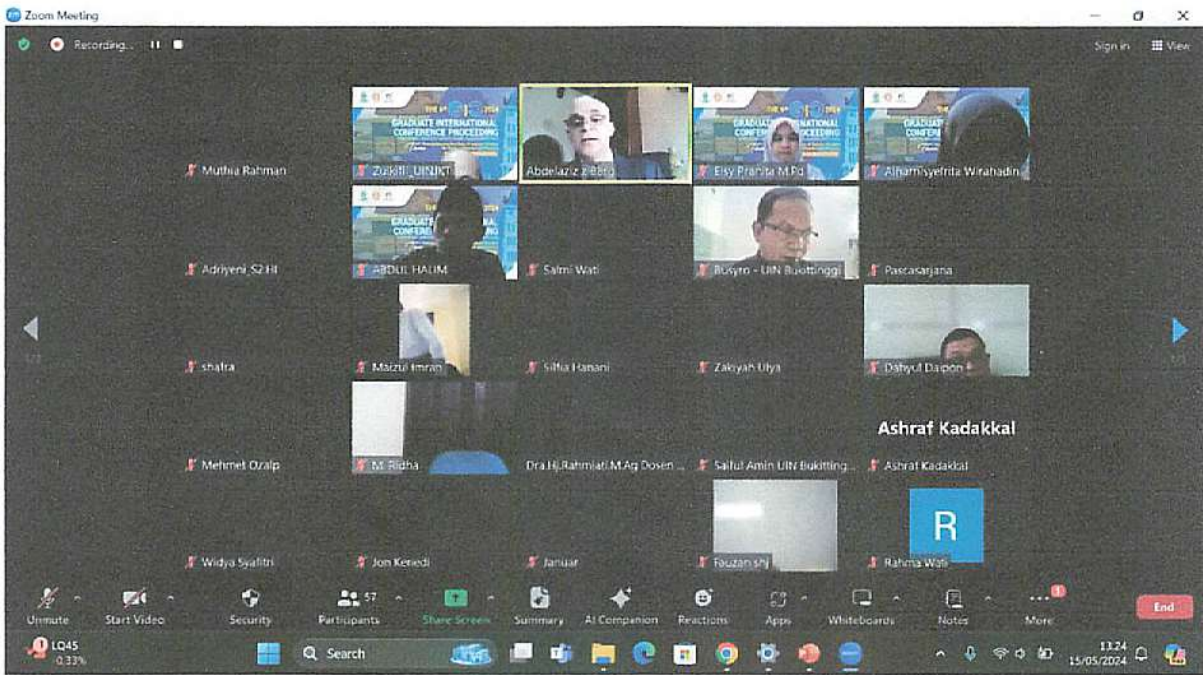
Zoom Meeting

Recording...

Sign in

View

GRADUATE INTERNATIONAL CONFERENCE PROCEEDING

Muthia Rahman

Zulkifli_UINKT

Abdelaziz z Berg

Elsy Pranita M.Pd

Alhamisyelrita Wirahadin

Adriyeni_S2 HI

ABDUL HALIM

Salmi Wati

Busyro - UIN Bukittinggi

Pascasarjana

shafra

Maizul Imran

Silfia Hanani

Zakiyah Ulya

Dahyul Daipon

Ashraf Kadakkal

Mehmet Ozalp

M. Ridha

Dra.Hj.Rahmiati.M.Ag Dosen ...

Saiful Amin UIN Bukitting...

Ashraf Kadakkal

R

Widya Syafitri

Jon Kenedi

Januar

Fauzan shj

Rahma Wati

Unmute

Start Video

Security

57

Participants

Share Screen

Summary

AI Companion

Reactions

Apps

Whiteboards

Notes

More

End

LQ45

-0,33%

Search

13.24

15/05/2024